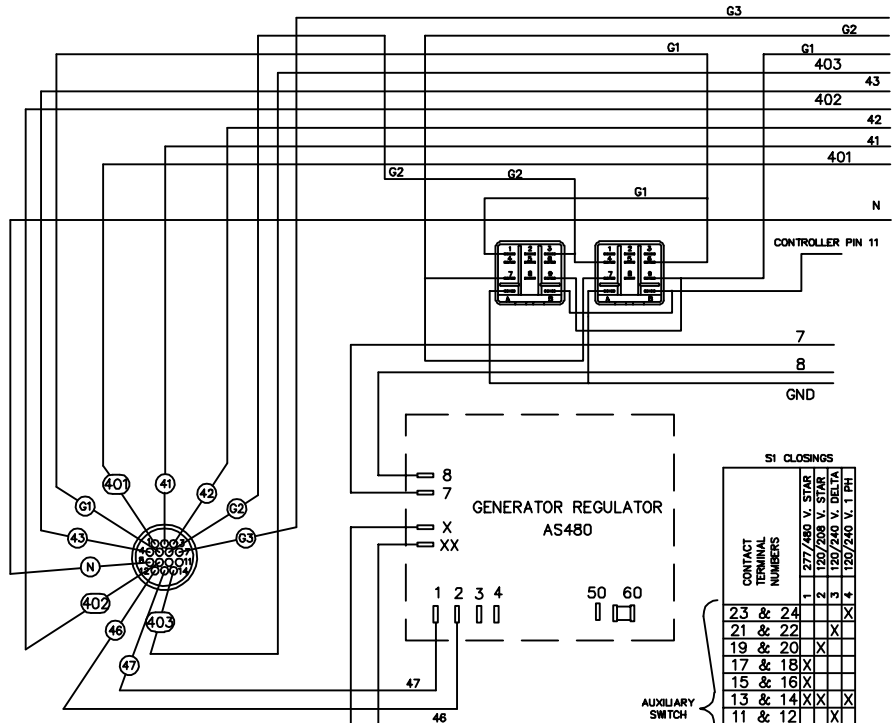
G3
G2
G1
G1
403
43
402
42
41
401
G2
G2
G1
N
CONTROLLER PIN 11

1 2 3
7 8 9
A B

1 2 3
7 8 9
A B

7
8
GND

8
7
X
XX
GENERATOR REGULATOR
AS480
1 2 3 4
50 60

401
41
42
G1
G2
43
G3
N
402
46
403
47

47
46

S1 CLOSINGS

| CONTACT TERMINAL NUMBERS | 277/480 V. STAR | 120/208 V. STAR | 120/240 V. DELTA | 120/240 V. 1 PH |
|---|---|---|---|---|
| | 1 | 2 | 3 | 4 |
| 23 & 24 | | | | X |
| 21 & 22 | | | X | |
| 19 & 20 | | X | | |
| 17 & 18 | X | | | |
| 15 & 16 | X | | | |
| 13 & 14 | X | X | | X |
| 11 & 12 | | | X | |

AUXILIARY SWITCH